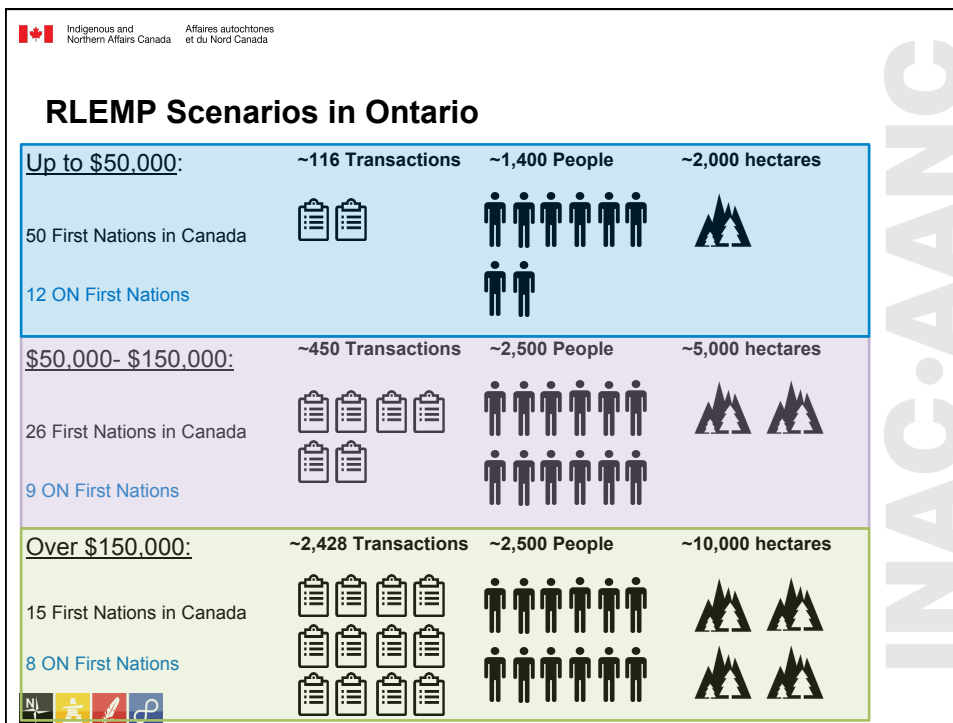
Indigenous and Northern Affairs Canada
Affaires autochtones et du Nord Canada

RLEMP Scenarios in Ontario

Up to \$50,000:
~116 Transactions
~1,400 People
~2,000 hectares
50 First Nations in Canada
12 ON First Nations

\$50,000- \$150,000:
~450 Transactions
~2,500 People
~5,000 hectares
26 First Nations in Canada
9 ON First Nations

Over \$150,000:
~2,428 Transactions
~2,500 People
~10,000 hectares
15 First Nations in Canada
8 ON First Nations

INAC•AANC